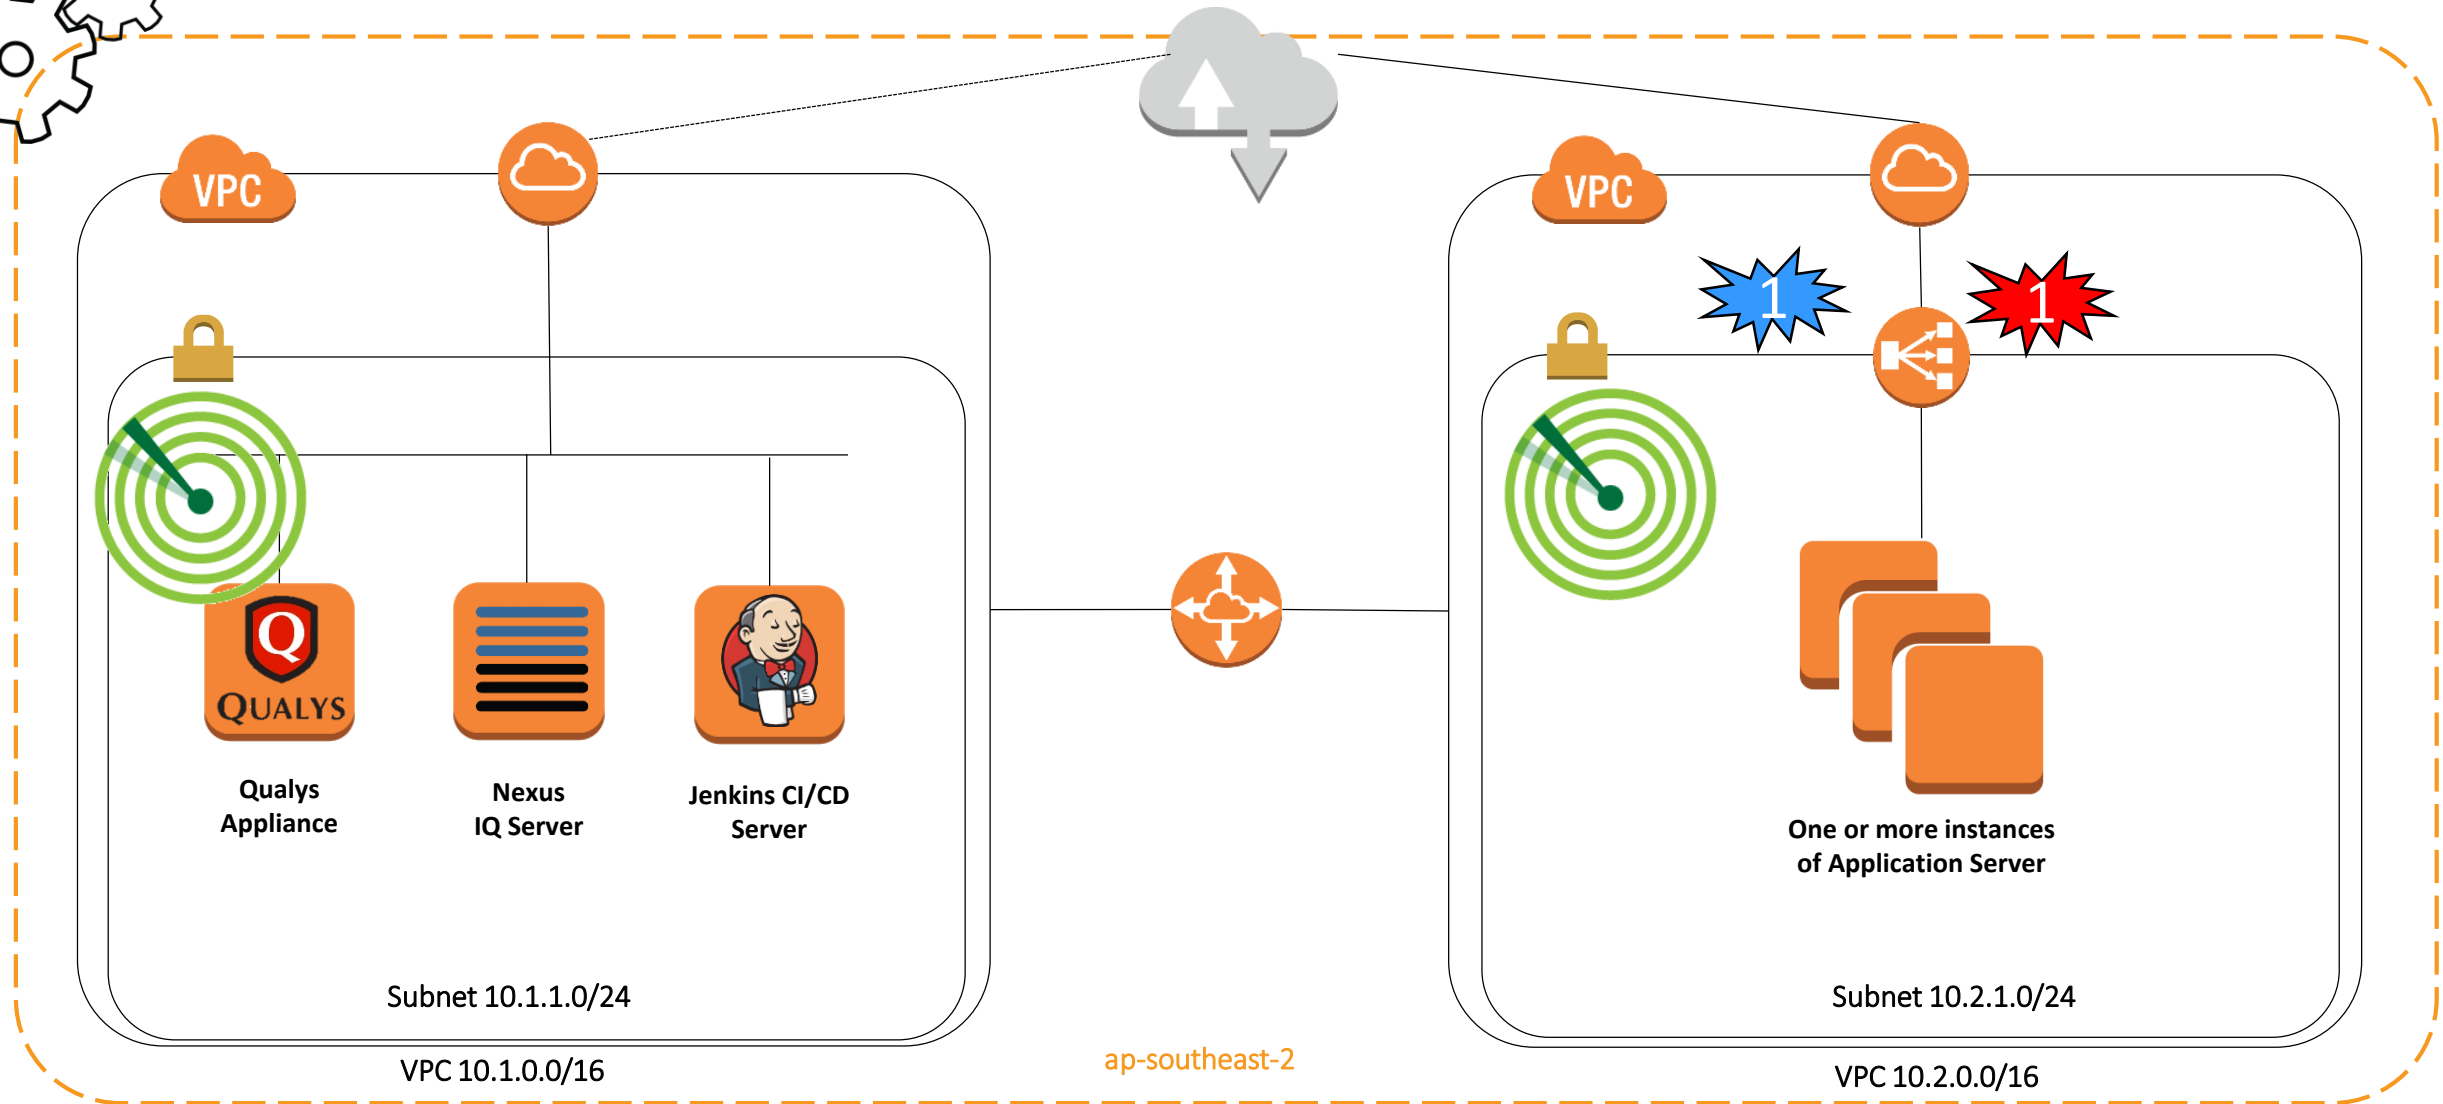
VPC

VPC

1

1

Q QUALYS

Qualys Appliance

Nexus IQ Server

Jenkins CI/CD Server

One or more instances of Application Server

Subnet 10.1.1.0/24

Subnet 10.2.1.0/24

VPC 10.1.0.0/16

ap-southeast-2

VPC 10.2.0.0/16